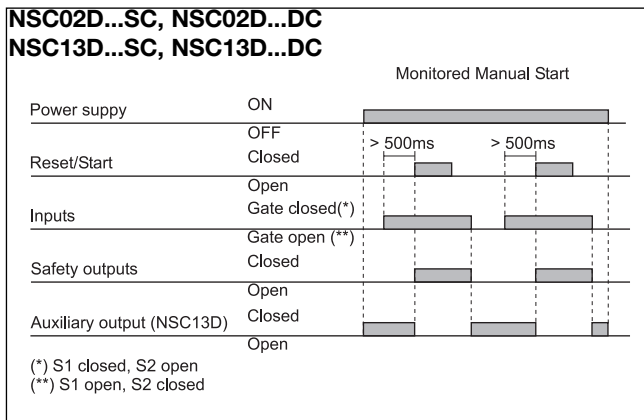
NSC02D...SC, NSC02D...DC
NSC13D...SC, NSC13D...DC

Monitored Manual Start

Power suppy
ON
OFF

Reset/Start
Closed
Open
> 500ms
> 500ms

Inputs
Gate closed(*)
Gate open (**)

Safety outputs
Closed
Open

Auxiliary output (NSC13D)
Closed
Open

(*) S1 closed, S2 open
(**) S1 open, S2 closed